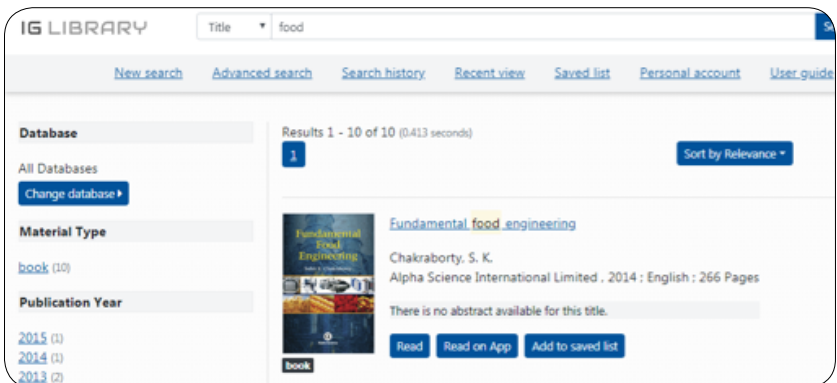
IG LIBRARY

Title ▾ food

New search Advanced search Search history Recent view Saved list Personal account User guide

Database

All Databases

Change database ▸

Material Type

book (10)

Publication Year

2015 (1)
2014 (1)
2013 (2)

Results 1 - 10 of 10 (0.413 seconds)

1

Sort by Relevance ▾

Fundamental Food Engineering

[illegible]

book

Fundamental food engineering

Chakraborty, S. K.

Alpha Science International Limited . 2014 : English : 266 Pages

There is no abstract available for this title.

Read Read on App Add to saved list